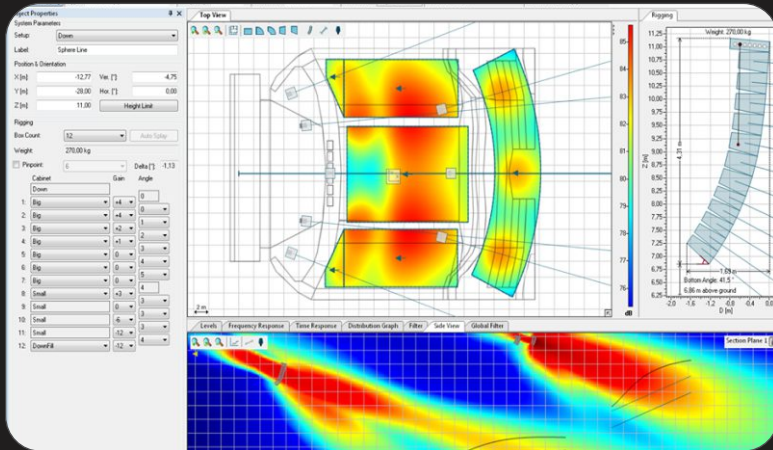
Object Properties

System Parameters

Setup: Down

Label: Sphere Line

Position & Orientation

X [m]: -12,77 Ver. [°]: -4,75

Y [m]: -28,00 Hor. [°]: 0,00

Z [m]: 11,00 Height Limit

Rigging

Box Count: 12 Auto Splay

Weight: 270,00 kg

Pinpoint: 6 Delta [°]: -1,13

| | Cabinet | Gain | Angle |
|---|---|---|---|
| | Down | | 0 |
| 1: | Big | +4 | 0 |
| 2: | Big | +4 | 1 |
| 3: | Big | +2 | 2 |
| 4: | Big | +1 | 3 |
| 5: | Big | 0 | 4 |
| 6: | Big | 0 | 5 |
| 7: | Big | 0 | 4 |
| 8: | Small | +3 | 3 |
| 9: | Small | 0 | 3 |
| 10: | Small | -6 | 3 |
| 11: | Small | -12 | 3 |
| 12: | DownFill | -12 | 4 |

Top View

2 m

85 84 83 82 81 80 79 78 77 76 dB

Rigging

Weight: 270,00 kg

11,25 11,00 10,75 10,50 10,25 10,00 9,75 9,50 9,25 9,00 8,75 8,50 8,25 8,00 7,75 7,50 7,25 7,00 6,75 6,50 6,25

Z [m]

4,38 m

1,69 m

Bottom Angle: 41,5°

6,86 m above ground

-2,0 -1,6 -1,2 -0,8 -0,4 0,0

D [m]

Levels Frequency Response Time Response Distribution Graph Filter Side View Global Filter

Section Plane 1